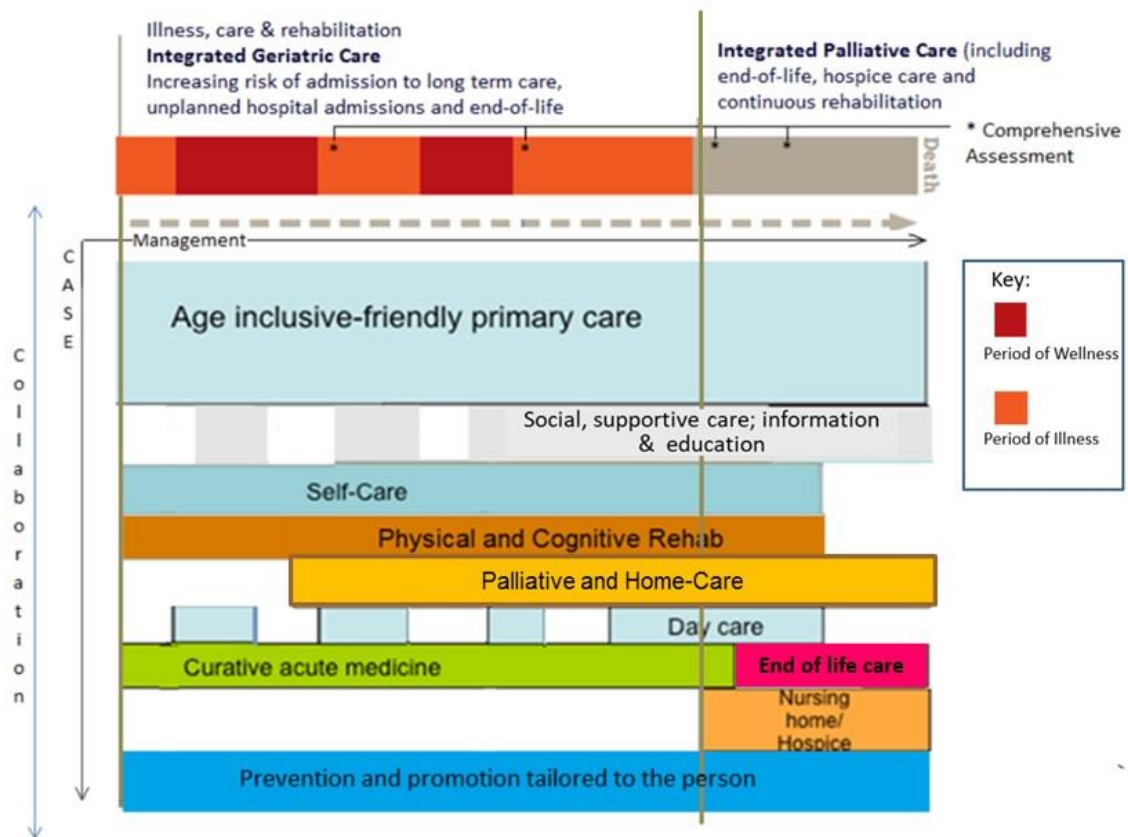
Illness, care & rehabilitation
**Integrated Geriatric Care**
Increasing risk of admission to long term care, unplanned hospital admissions and end-of-life

**Integrated Palliative Care** (including end-of-life, hospice care and continuous rehabilitation

* Comprehensive Assessment

Death

Management

C
A
S
E

C
o
l
l
a
b
o
r
a
t
i
o
n

Age inclusive-friendly primary care

Key:
Period of Wellness
Period of Illness

Social, supportive care; information & education

Self-Care

Physical and Cognitive Rehab

Palliative and Home-Care

Day care

Curative acute medicine

End of life care

Nursing home/ Hospice

Prevention and promotion tailored to the person